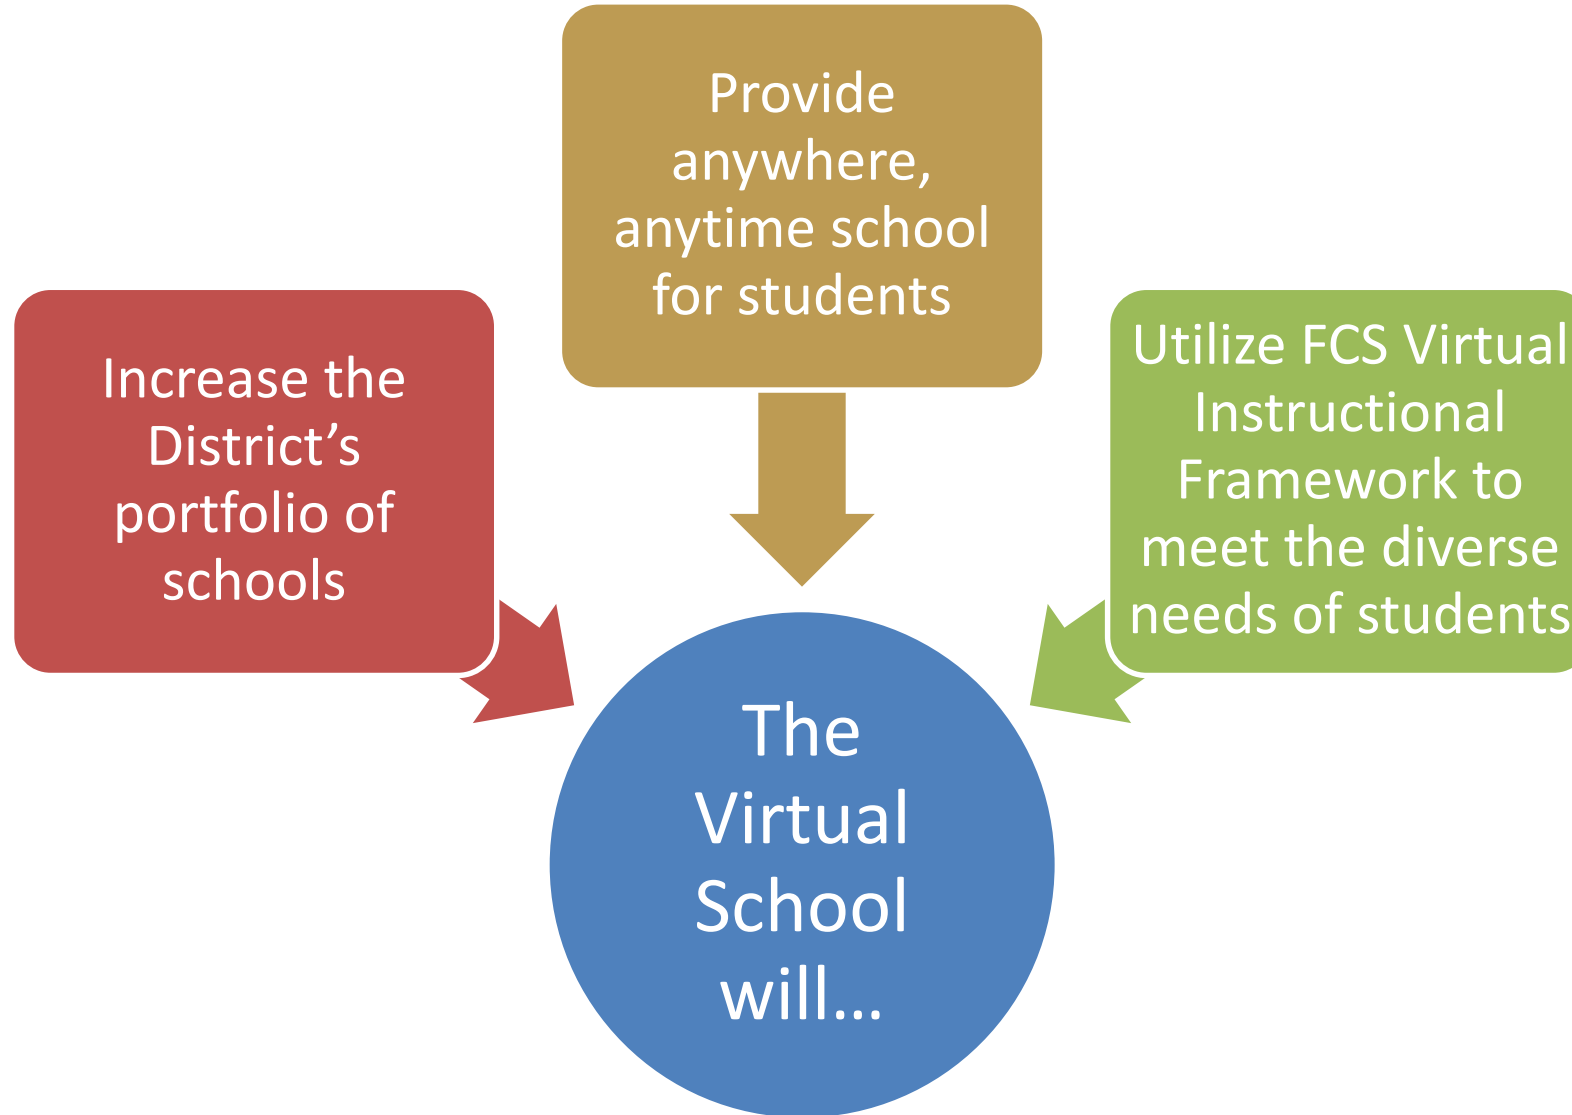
Provide anywhere, anytime school for students

Increase the District’s portfolio of schools

Utilize FCS Virtual Instructional Framework to meet the diverse needs of students

The Virtual School will…